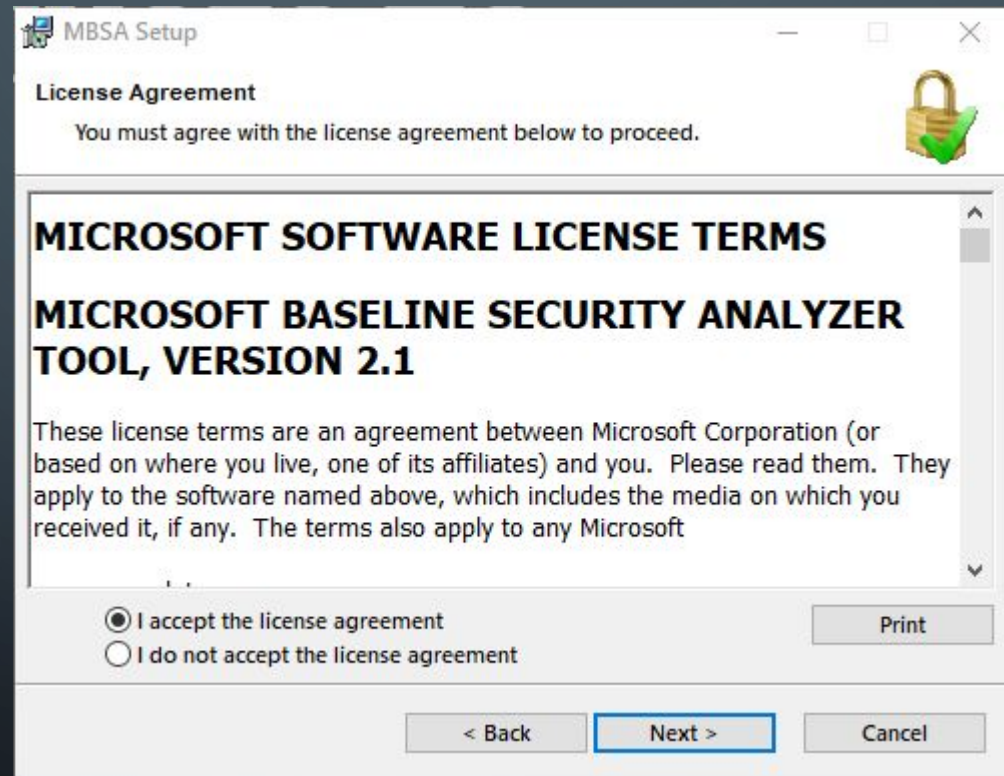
MBSA Setup

License Agreement

You must agree with the license agreement below to proceed.

MICROSOFT SOFTWARE LICENSE TERMS

MICROSOFT BASELINE SECURITY ANALYZER TOOL, VERSION 2.1

These license terms are an agreement between Microsoft Corporation (or based on where you live, one of its affiliates) and you. Please read them. They apply to the software named above, which includes the media on which you received it, if any. The terms also apply to any Microsoft

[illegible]

I accept the license agreement
I do not accept the license agreement

Print

< Back
Next >
Cancel